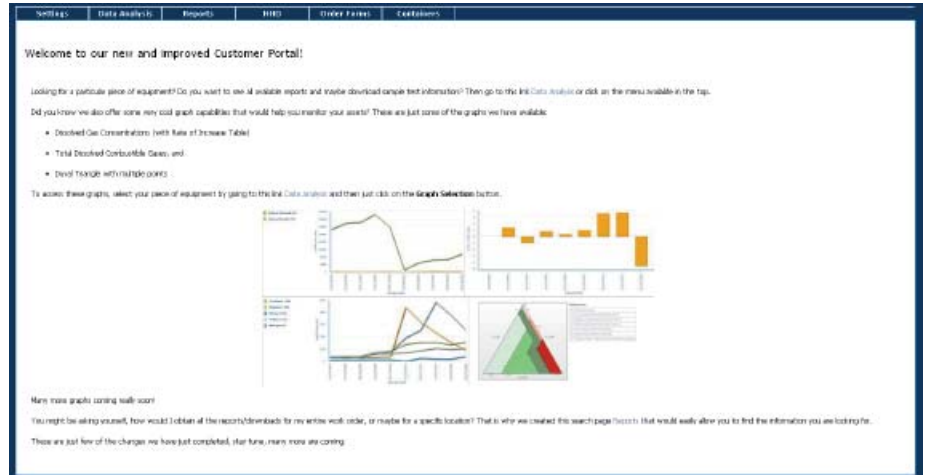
Settings | Data Analysis | Reports | HIIO | Order Forms | Containers

Welcome to our new and improved Customer Portal!

Looking for a particular piece of equipment? Do you want to see all available reports and maybe download sample test information? Then go to this link Data Analysis or click on the menu available in the top.

Did you know we also offer some very cool graph capabilities that would help you monitor your assets? These are just some of the graphs we have available:

- Dissolved Gas Concentrations (with Rate of Increase Table)
- Total Dissolved Combustible Gases; and
- Duval Triangle with multiple points

To access these graphs, select your piece of equipment by going to this link Data Analysis and then just click on the **Graph Selection** button.

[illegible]

Many more graphs coming really soon!

You might be asking yourself, how would I obtain all the reports/downloads for my entire work order, or maybe for a specific location? That is why we created this search page Reports that would easily allow you to find the information you are looking for.

These are just few of the changes we have just completed, stay tune, many more are coming.